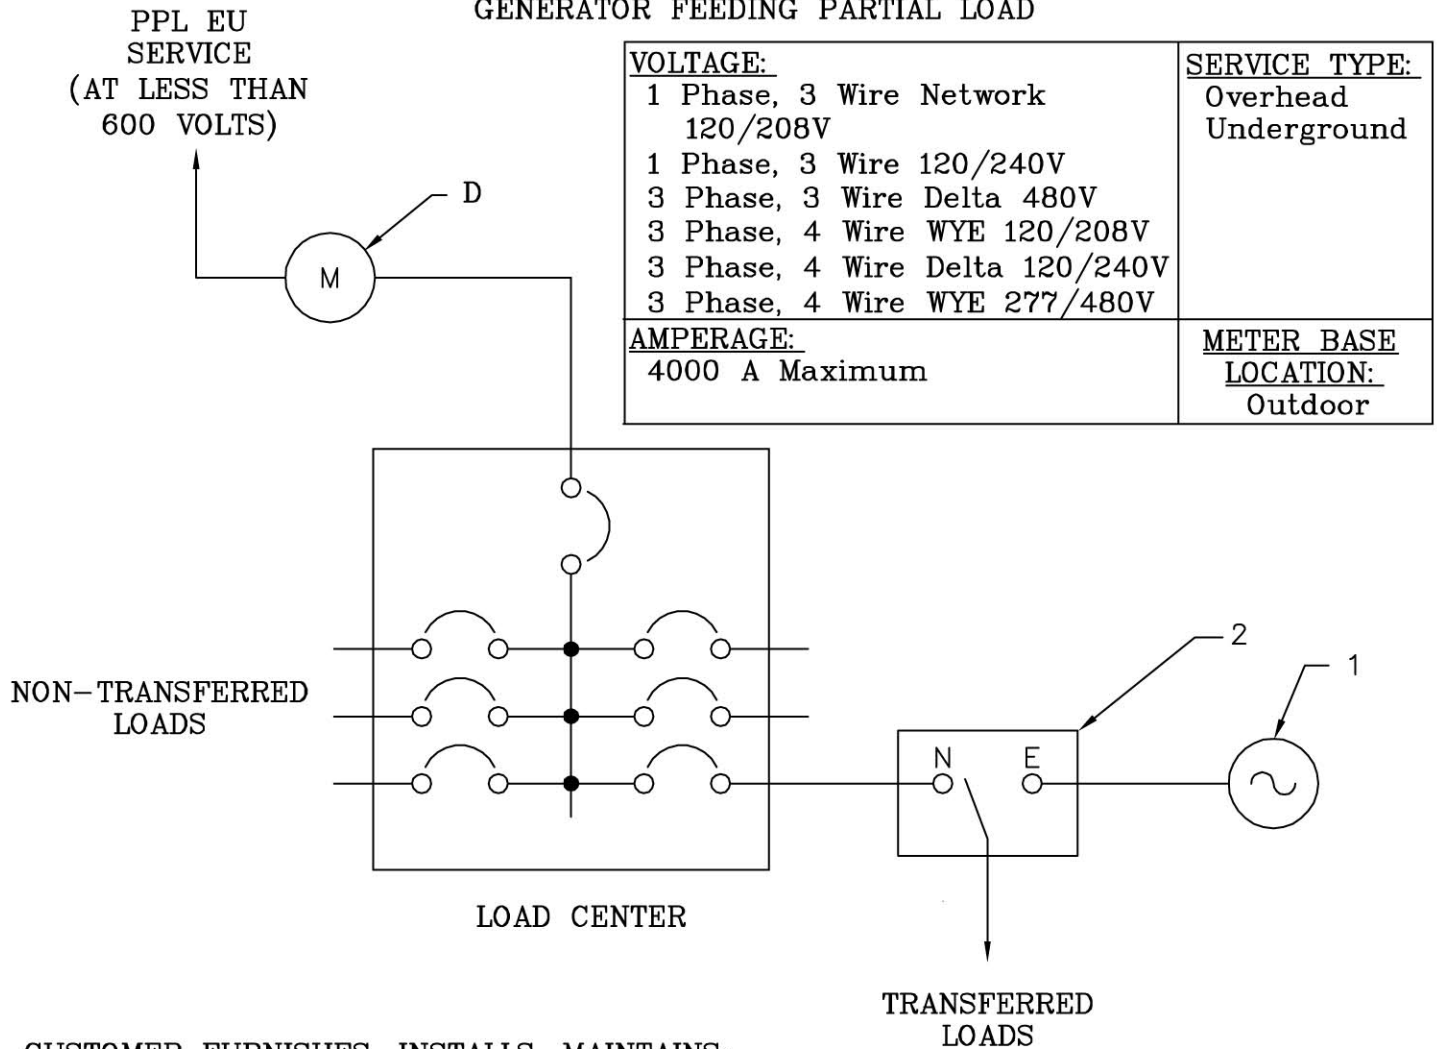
GENERATOR FEEDING PARTIAL LOAD

PPL EU SERVICE (AT LESS THAN 600 VOLTS)

| VOLTAGE: 1 Phase, 3 Wire Network 120/208V 1 Phase, 3 Wire 120/240V 3 Phase, 3 Wire Delta 480V 3 Phase, 4 Wire WYE 120/208V 3 Phase, 4 Wire Delta 120/240V 3 Phase, 4 Wire WYE 277/480V | SERVICE TYPE: Overhead Underground |
|---|---|
| AMPERAGE: 4000 A Maximum | METER BASE LOCATION: Outdoor |

D

M

2

1

NON-TRANSFERRED LOADS

N E

LOAD CENTER

TRANSFERRED LOADS

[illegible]